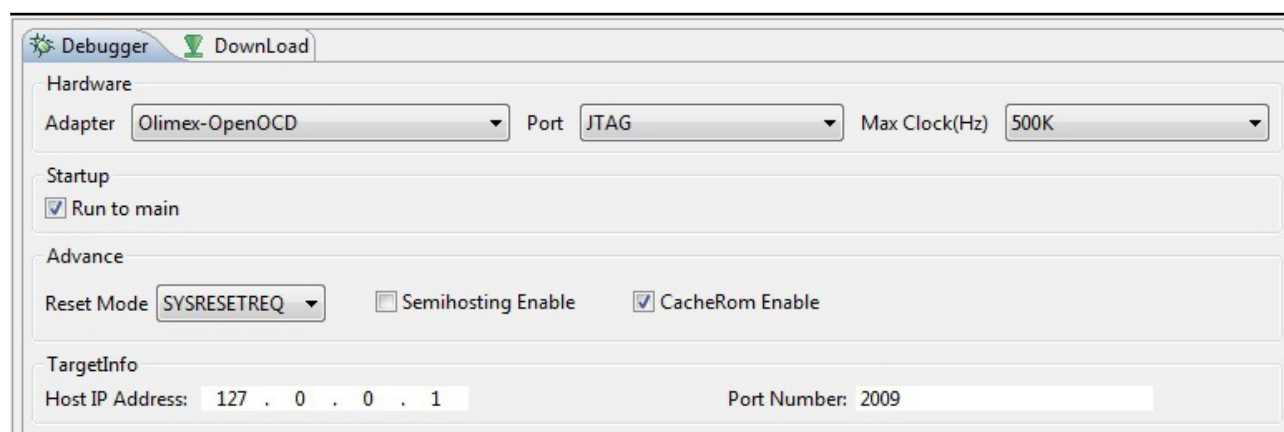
Debugger DownLoad

Hardware

Adapter Olimex-OpenOCD Port JTAG Max Clock(Hz) 500K

Startup

Run to main

Advance

Reset Mode SYSRESETREQ Semihosting Enable CacheRom Enable

TargetInfo

Host IP Address: 127 . 0 . 0 . 1 Port Number: 2009